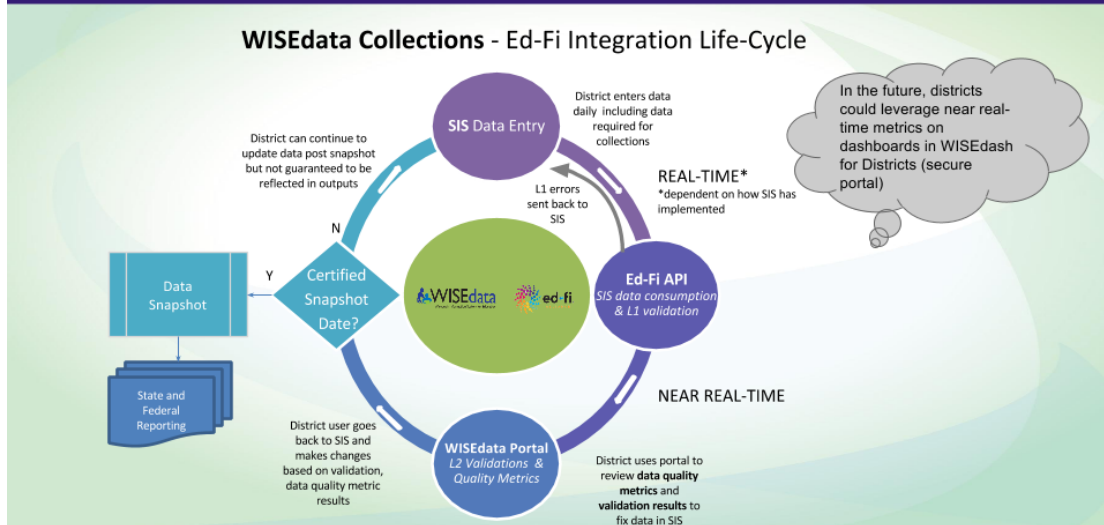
**WISEdata Collections** - Ed-Fi Integration Life-Cycle

In the future, districts could leverage near real-time metrics on dashboards in WISEdash for Districts (secure portal)

District enters data daily including data required for collections

**SIS** Data Entry

District can continue to update data post snapshot but not guaranteed to be reflected in outputs

REAL-TIME*

*dependent on how SIS has implemented

L1 errors sent back to SIS

N

Y

Data Snapshot

Certified Snapshot Date?

WISEdata

ed-fi

**Ed-Fi API**

*SIS data consumption & L1 validation*

State and Federal Reporting

NEAR REAL-TIME

District user goes back to SIS and makes changes based on validation, data quality metric results

**WISEdata Portal**

*L2 Validations & Quality Metrics*

District uses portal to review **data quality metrics** and **validation results** to fix data in SIS